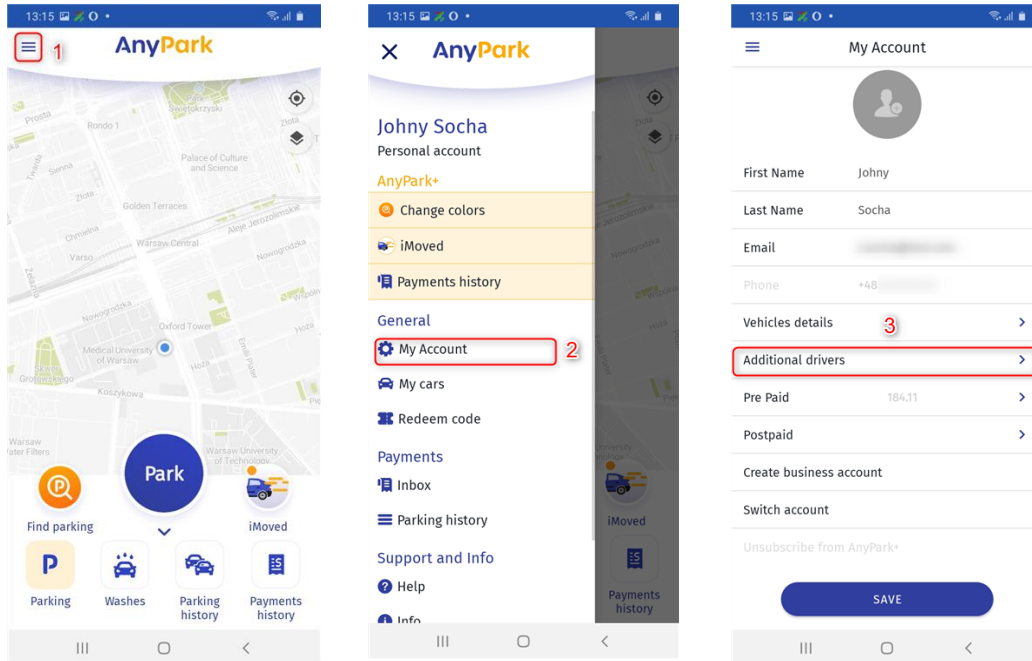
13:15

1

AnyPark

Prosta
Rondo 1
Palace of Culture and Science
Golden Terraces
Warsaw Central
Aleje Jerozolimskie
Nowogrodzka
Oxford Tower
Medical University of Warsaw
Koszykowa
Warsaw Water Filters
Warsaw University of Technology

Park

Find parking
iMoved

Parking
Washes
Parking history
Payments history

13:15

AnyPark

Johny Socha
Personal account

AnyPark+
Change colors
iMoved
Payments history

General
My Account
2
My cars
Redeem code

Payments
Inbox
Parking history

Support and Info
Help
Info

iMoved
Payments history

13:15

My Account

First Name Johny
Last Name Socha
Email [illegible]
Phone +48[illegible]
Vehicles details
3
Additional drivers
Pre Paid 184.11
Postpaid
Create business account
Switch account
Unsubscribe from AnyPark+

SAVE